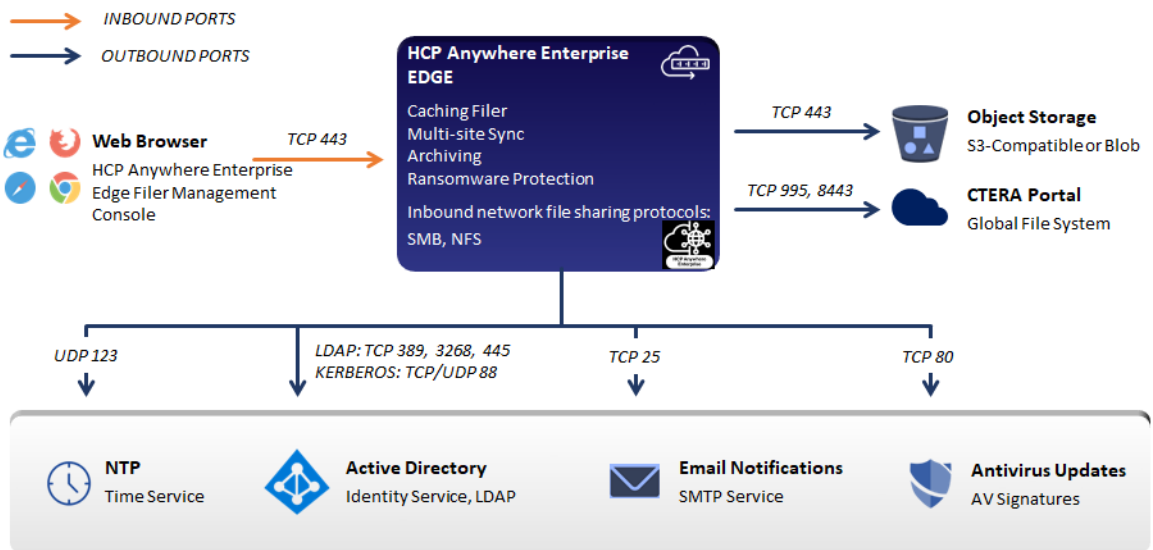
INBOUND PORTS

OUTBOUND PORTS

HCP Anywhere Enterprise EDGE

Caching Filer
Multi-site Sync
Archiving
Ransomware Protection

Inbound network file sharing protocols:
SMB, NFS

HCP Anywhere Enterprise

Web Browser
HCP Anywhere Enterprise Edge Filer Management Console

TCP 443

TCP 443

Object Storage
S3-Compatible or Blob

TCP 995, 8443

CTERA Portal
Global File System

UDP 123

LDAP: TCP 389, 3268, 445
KERBEROS: TCP/UDP 88

TCP 25

TCP 80

NTP
Time Service

Active Directory
Identity Service, LDAP

Email Notifications
SMTP Service

Antivirus Updates
AV Signatures